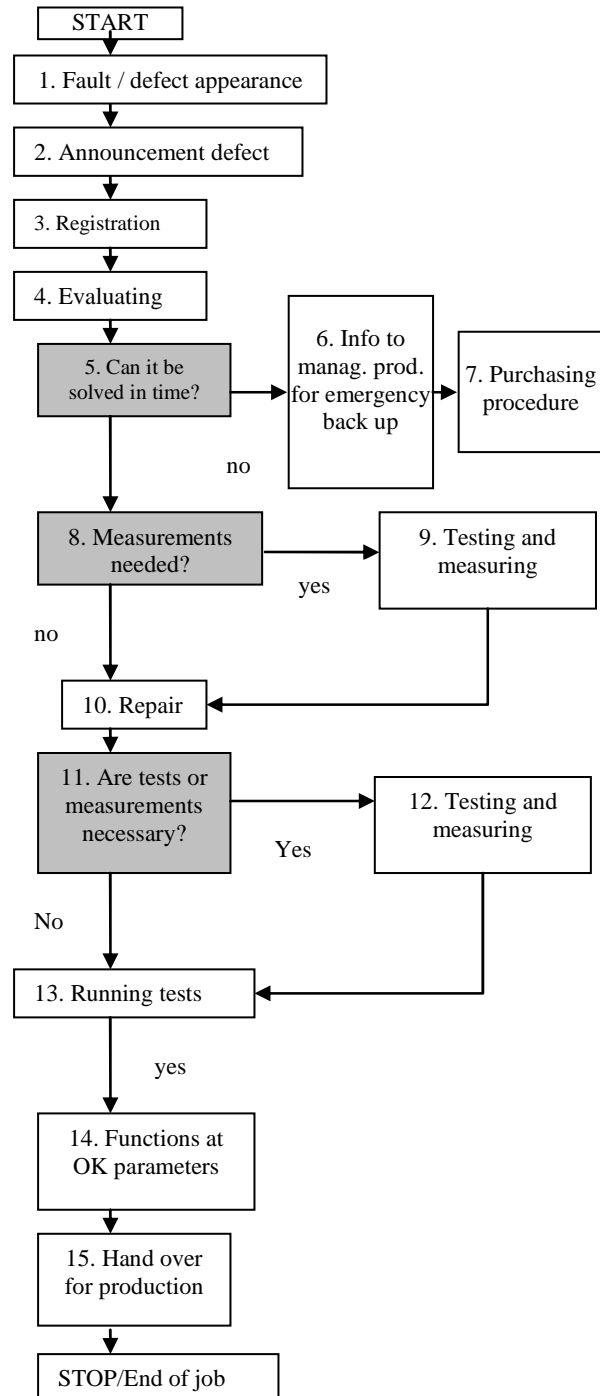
START

1. Fault / defect appearance

2. Announcement defect

3. Registration

4. Evaluating

5. Can it be solved in time?

6. Info to manag. prod. for emergency back up

7. Purchasing procedure

no

8. Measurements needed?

9. Testing and measuring

yes

no

10. Repair

11. Are tests or measurements necessary?

12. Testing and measuring

Yes

No

13. Running tests

yes

14. Functions at OK parameters

15. Hand over for production

STOP/End of job